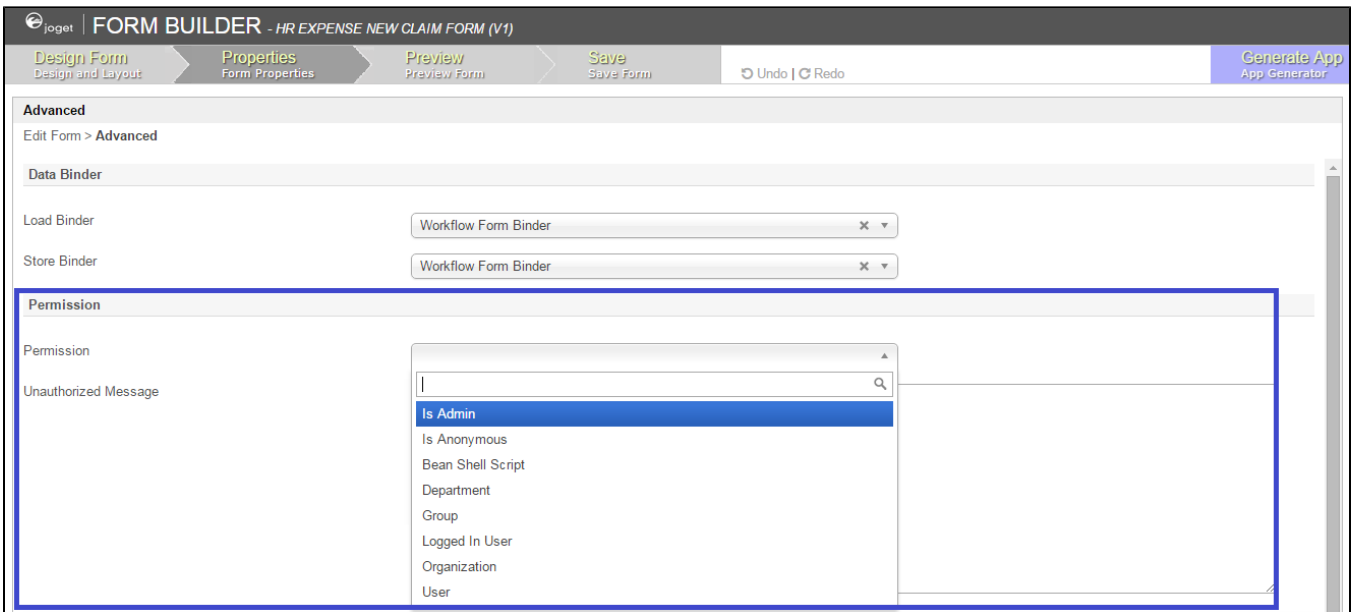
joget | FORM BUILDER - HR EXPENSE NEW CLAIM FORM (V1)

Design Form
Design and Layout

Properties
Form Properties

Preview
Preview Form

Save
Save Form

Undo | Redo

Generate App
App Generator

Advanced

Edit Form > Advanced

Data Binder

Load Binder
Workflow Form Binder

Store Binder
Workflow Form Binder

Permission

Permission

Unauthorized Message

Is Admin
Is Anonymous
Bean Shell Script
Department
Group
Logged In User
Organization
User